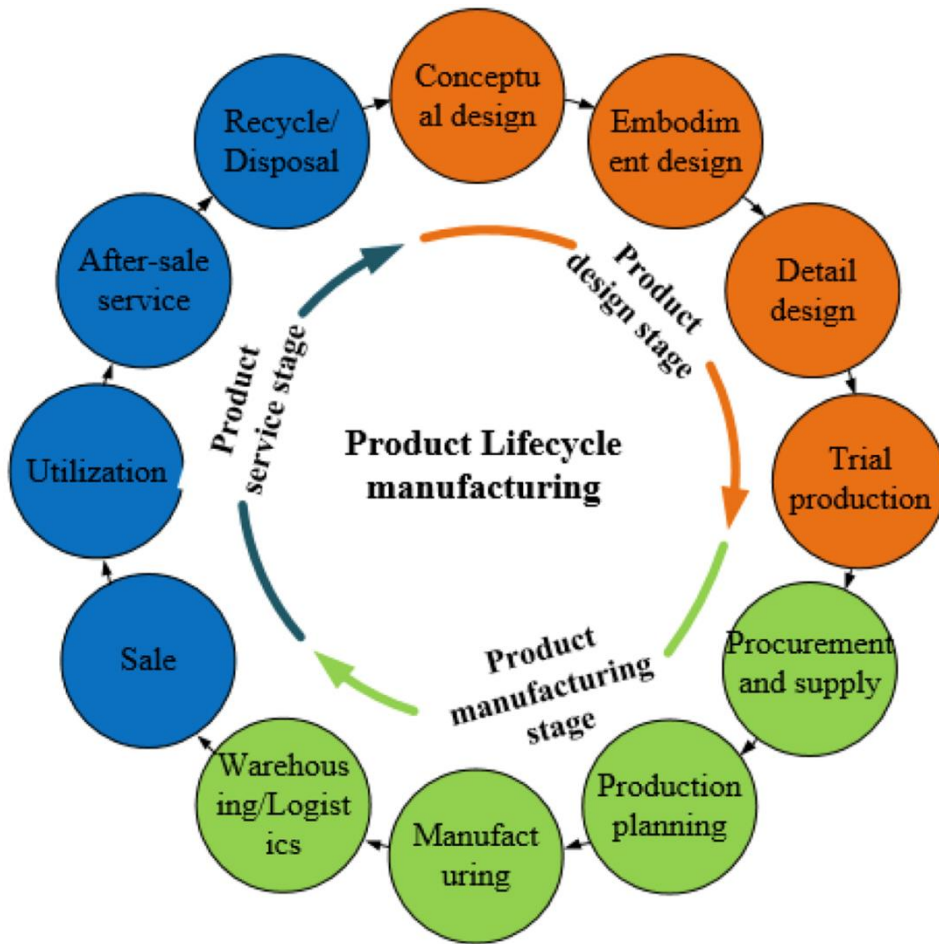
Conceptual design

Embodiment design

Detail design

Trial production

Procurement and supply

Production planning

Manufacturing

Warehousing/Logistics

Sale

Utilization

After-sale service

Recycle/ Disposal

Product design stage

Product manufacturing stage

Product service stage

Product Lifecycle manufacturing